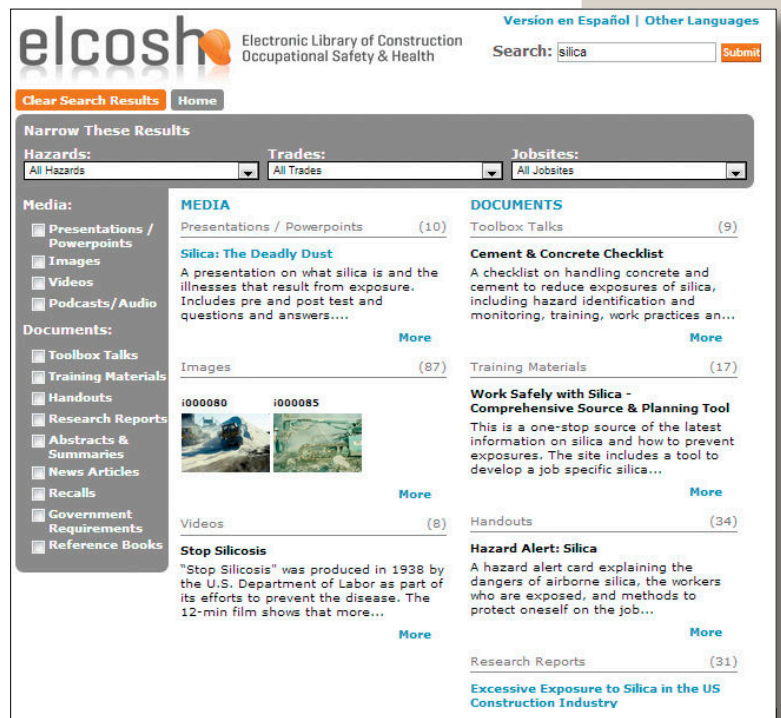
elcosh Electronic Library of Construction Occupational Safety & Health

Versión en Español | Other Languages

Search: silica Submit

Clear Search Results Home

Narrow These Results

Hazards: All Hazards

Trades: All Trades

Jobsites: All Jobsites

Media:
Presentations / Powerpoints
Images
Videos
Podcasts/Audio

Documents:
Toolbox Talks
Training Materials
Handouts
Research Reports
Abstracts & Summaries
News Articles
Recalls
Government Requirements
Reference Books

MEDIA

Presentations / Powerpoints (10)

Silica: The Deadly Dust

A presentation on what silica is and the illnesses that result from exposure. Includes pre and post test and questions and answers....

More

Images (87)

i000080 i000085

More

Videos (8)

Stop Silicosis

"Stop Silicosis" was produced in 1938 by the U.S. Department of Labor as part of its efforts to prevent the disease. The 12-min film shows that more...

More

DOCUMENTS

Toolbox Talks (9)

Cement & Concrete Checklist

A checklist on handling concrete and cement to reduce exposures of silica, including hazard identification and monitoring, training, work practices an...

More

Training Materials (17)

Work Safely with Silica - Comprehensive Source & Planning Tool

This is a one-stop source of the latest information on silica and how to prevent exposures. The site includes a tool to develop a job specific silica...

More

Handouts (34)

Hazard Alert: Silica

A hazard alert card explaining the dangers of airborne silica, the workers who are exposed, and methods to protect oneself on the job...

More

Research Reports (31)

Excessive Exposure to Silica in the US Construction Industry